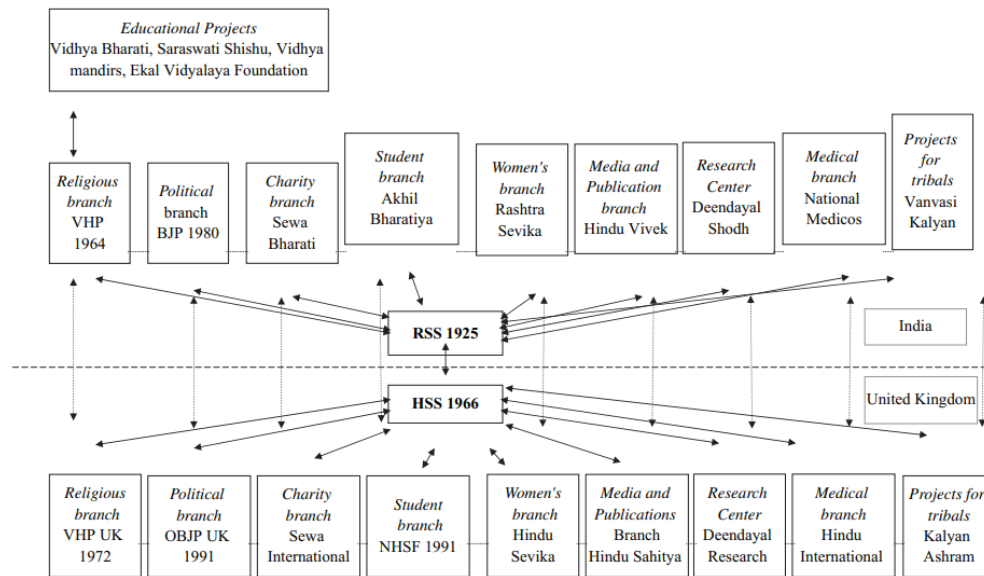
Educational Projects
Vidhya Bharati, Saraswati Shishu, Vidhya mandirs, Ekal Vidyalaya Foundation

Religious branch
VHP
1964

Political branch
BJP 1980

Charity branch
Sewa
Bharati

Student branch
Akhil
Bharatiya

Women's branch
Rashtra
Sevika

Media and Publication branch
Hindu Vivek

Research Center
Deendayal
Shodh

Medical branch
National
Medicos

Projects for tribals
Vanvasi
Kalyan

RSS 1925

India

HSS 1966

United Kingdom

Religious branch
VHP UK
1972

Political branch
OBJP UK
1991

Charity branch
Sewa
International

Student branch
NHSF 1991

Women's branch
Hindu
Sevika

Media and Publications
Branch
Hindu Sahitya

Research Center
Deendayal
Research

Medical branch
Hindu
International

Projects for tribals
Kalyan
Ashram